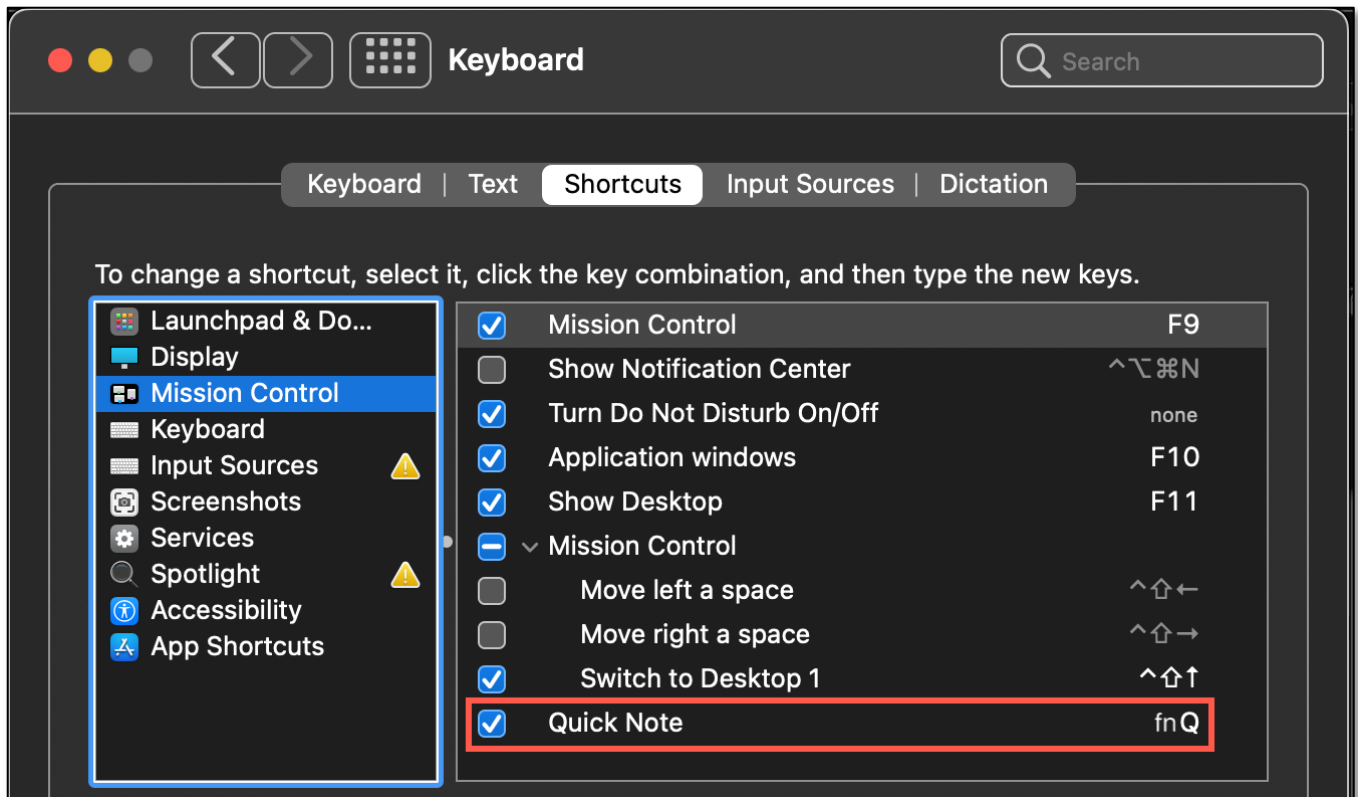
Keyboard

Search

Keyboard | Text | Shortcuts | Input Sources | Dictation

To change a shortcut, select it, click the key combination, and then type the new keys.

Launchpad & Do...
Display
Mission Control
Keyboard
Input Sources
Screenshots
Services
Spotlight
Accessibility
App Shortcuts

| | | |
|---|---|---|
| ☑ | Mission Control | F9 |
| ☐ | Show Notification Center | ^⌥⌘N |
| ☑ | Turn Do Not Disturb On/Off | none |
| ☑ | Application windows | F10 |
| ☑ | Show Desktop | F11 |
| ⊟ | Mission Control | |
| ☐ | Move left a space | ^⇧← |
| ☐ | Move right a space | ^⇧→ |
| ☑ | Switch to Desktop 1 | ^⇧↑ |
| ☑ | Quick Note | fnQ |